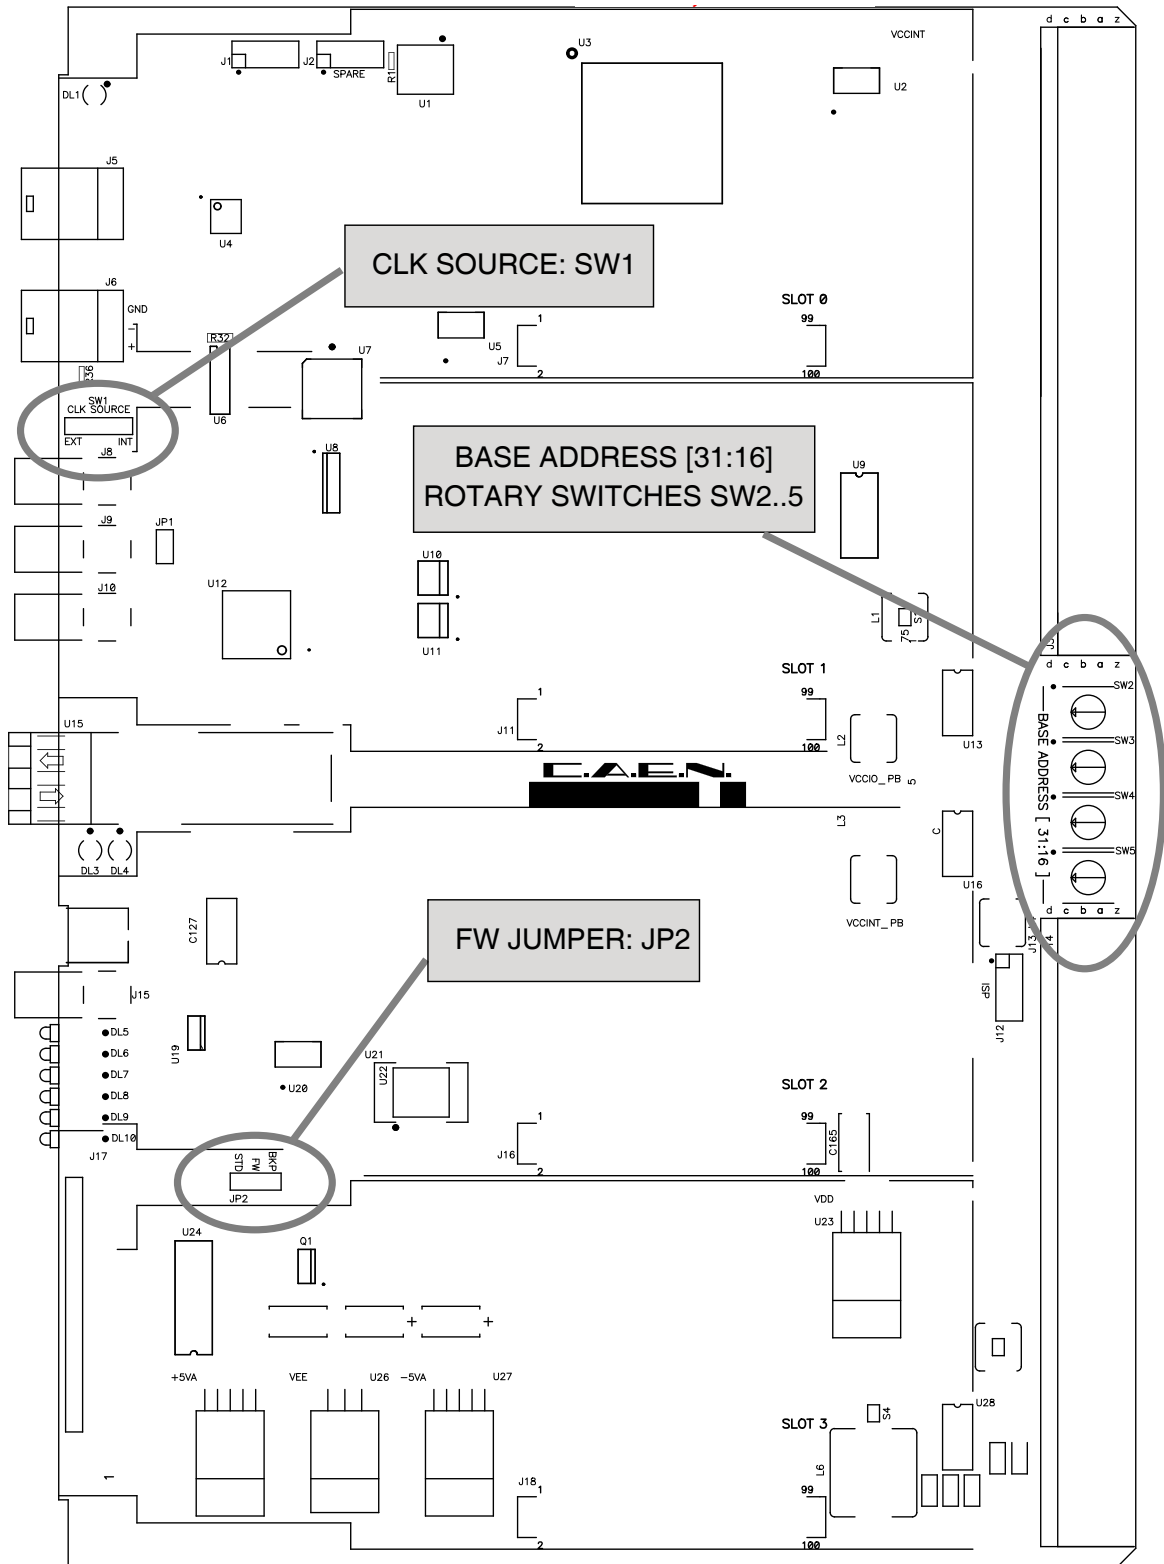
d c b a z

VCCINT

U3

J1 J2 SPARE R1

U1

U2

DL1

J5

U4

CLK SOURCE: SW1

J6

GND

−

+

SLOT 0

1

99

R32

U7

U5

J7

2

100

36

SW1
CLK SOURCE
EXT INT

U6

J8

BASE ADDRESS [31:16]
ROTARY SWITCHES SW2..5

U8

U9

J9

JP1

U10

J10

U12

L1

75

U11

SLOT 1

d c b a z

SW2

1

99

U15

J11

2

100

L2

U13

BASE ADDRESS [ 31:16 ]

SW3

C.A.E.N.

VCCIO_PB

5

SW4

L3

C

SW5

DL3 DL4

U16

VCCINT_PB

d c b a z

C127

FW JUMPER: JP2

J13

ISP

J15

J12

DL5

DL6

U19

DL7

U21

U22

U20

DL8

SLOT 2

DL9

1

99

DL10

C165

J17

J16

BKP

FW

STD

2

100

JP2

VDD

U24

U23

Q1

+

+

+5VA

VEE

U26

−5VA

U27

SLOT 3

S4

U28

L6

1

J18
1

99

2

100